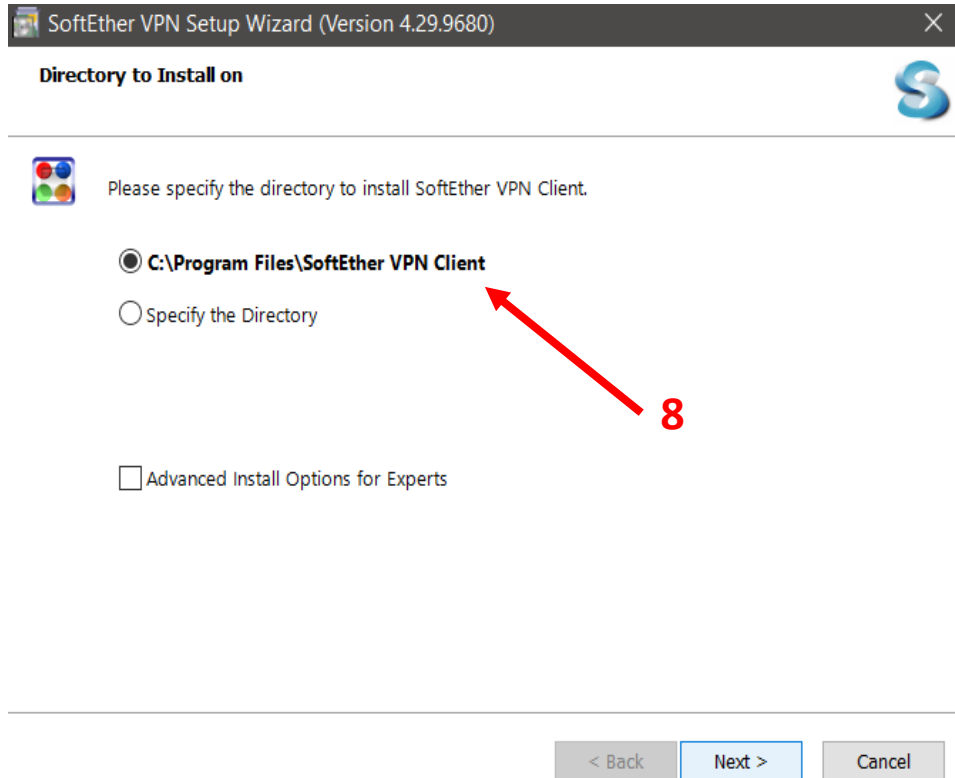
SoftEther VPN Setup Wizard (Version 4.29.9680)

Directory to Install on

Please specify the directory to install SoftEther VPN Client.

C:\Program Files\SoftEther VPN Client

Specify the Directory

8

Advanced Install Options for Experts

< Back

Next >

Cancel